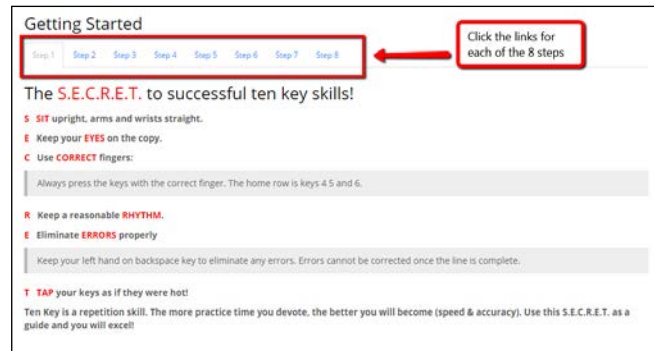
Getting Started

Step 1 Step 2 Step 3 Step 4 Step 5 Step 6 Step 7 Step 8

Click the links for each of the 8 steps

The S.E.C.R.E.T. to successful ten key skills!

S SIT upright, arms and wrists straight.

E Keep your EYES on the copy.

C Use CORRECT fingers:

Always press the keys with the correct finger. The home row is keys 4 5 and 6.

R Keep a reasonable RHYTHM.

E Eliminate ERRORS properly

Keep your left hand on backspace key to eliminate any errors. Errors cannot be corrected once the line is complete.

T TAP your keys as if they were hot!

Ten Key is a repetition skill. The more practice time you devote, the better you will become (speed & accuracy). Use this S.E.C.R.E.T. as a guide and you will excel!